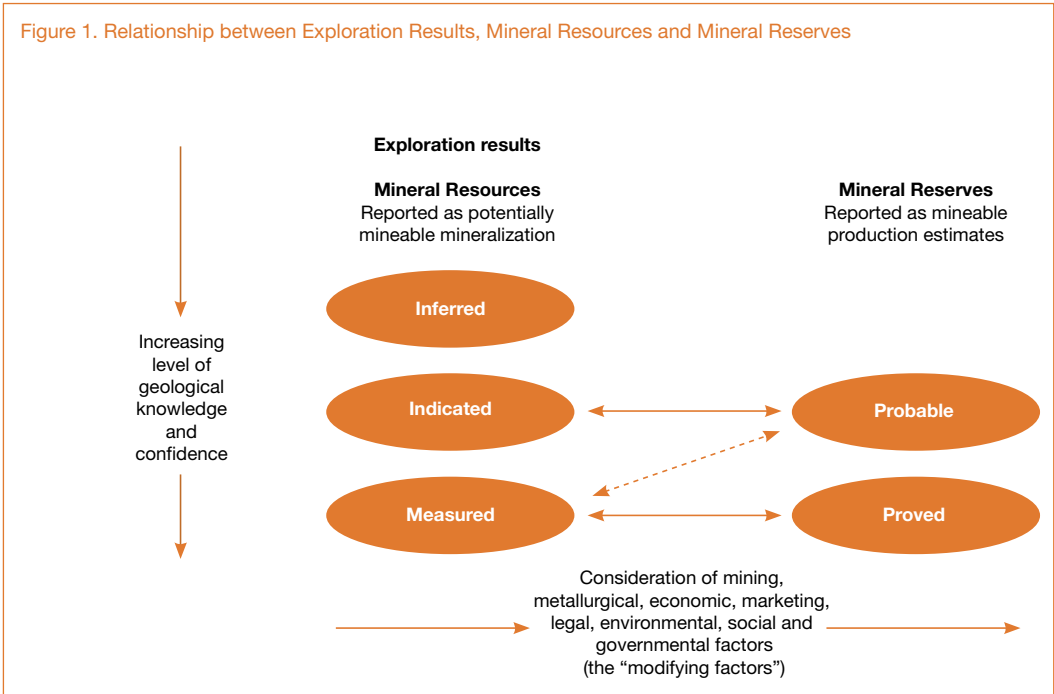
Figure 1. Relationship between Exploration Results, Mineral Resources and Mineral Reserves

Exploration results

Mineral Resources
Reported as potentially mineable mineralization

Mineral Reserves
Reported as mineable production estimates

Increasing level of geological knowledge and confidence

Inferred

Indicated

Probable

Measured

Proved

Consideration of mining, metallurgical, economic, marketing, legal, environmental, social and governmental factors (the "modifying factors")